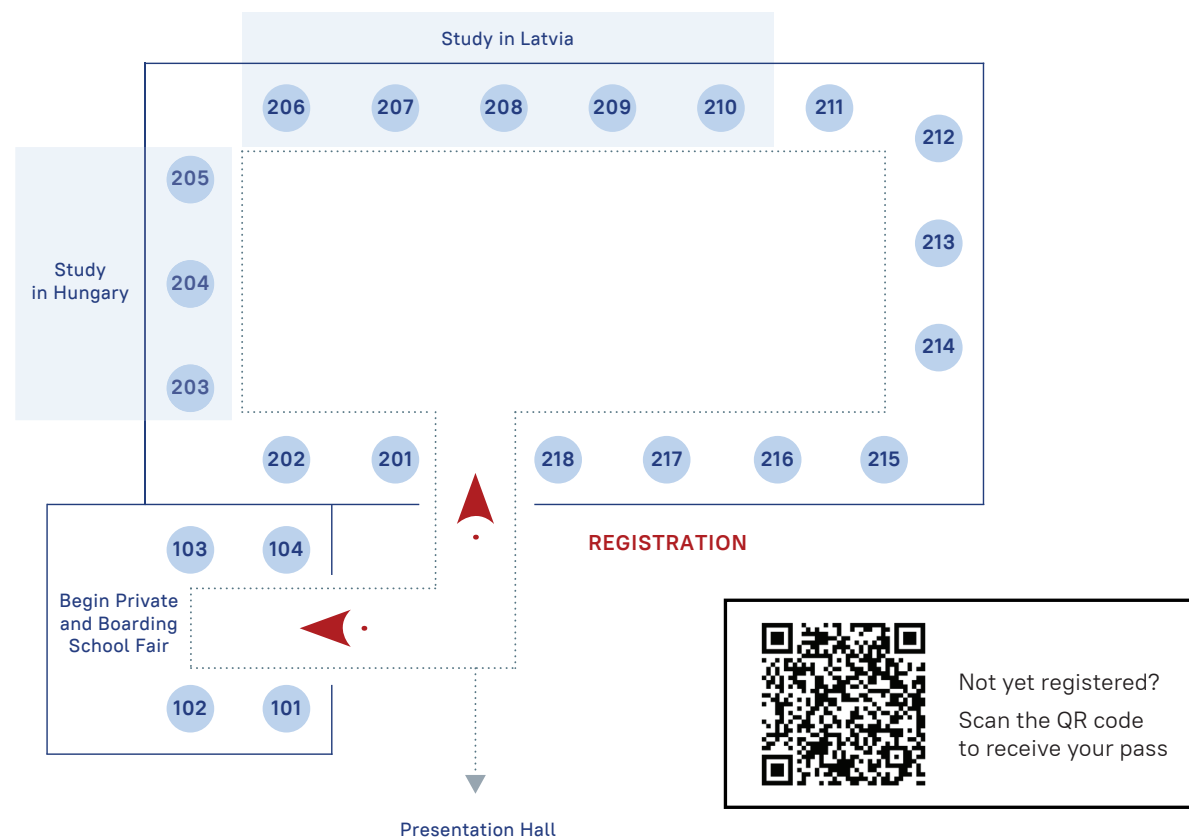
Study in Latvia

206 207 208 209 210 211

212

205

213

Study in Hungary

204

214

203

202 201 218 217 216 215

103 104

REGISTRATION

Begin Private and Boarding School Fair

102 101

Not yet registered?

Scan the QR code to receive your pass

Presentation Hall